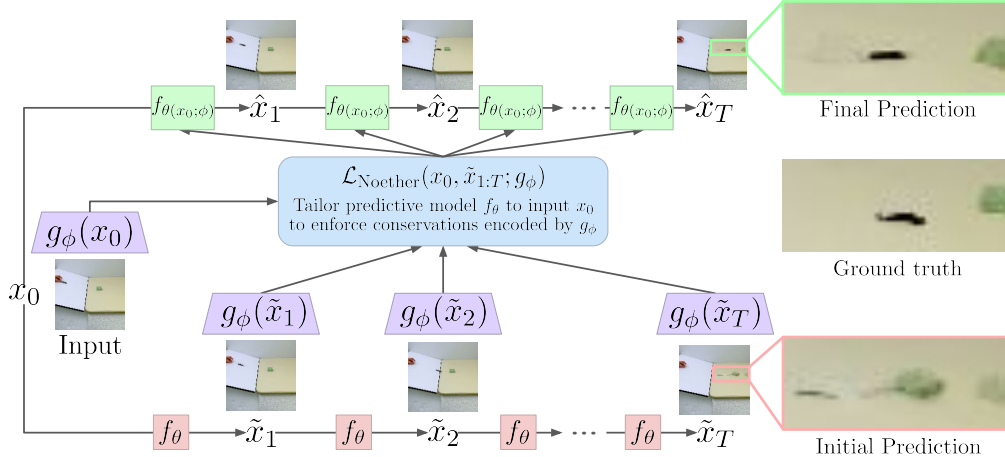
$f_{\theta(x_0;\phi)}$ $\hat{x}_1$ $f_{\theta(x_0;\phi)}$ $\hat{x}_2$ $f_{\theta(x_0;\phi)}$ $\cdots$ $f_{\theta(x_0;\phi)}$ $\hat{x}_T$

Final Prediction

$\mathcal{L}_{\text{Noether}}(x_0, \tilde{x}_{1:T}; g_\phi)$

Tailor predictive model $f_\theta$ to input $x_0$ to enforce conservations encoded by $g_\phi$

$g_\phi(x_0)$

Ground truth

$x_0$

Input

$g_\phi(\tilde{x}_1)$ $g_\phi(\tilde{x}_2)$ $g_\phi(\tilde{x}_T)$

$f_\theta$ $\tilde{x}_1$ $f_\theta$ $\tilde{x}_2$ $f_\theta$ $\cdots$ $f_\theta$ $\tilde{x}_T$

Initial Prediction